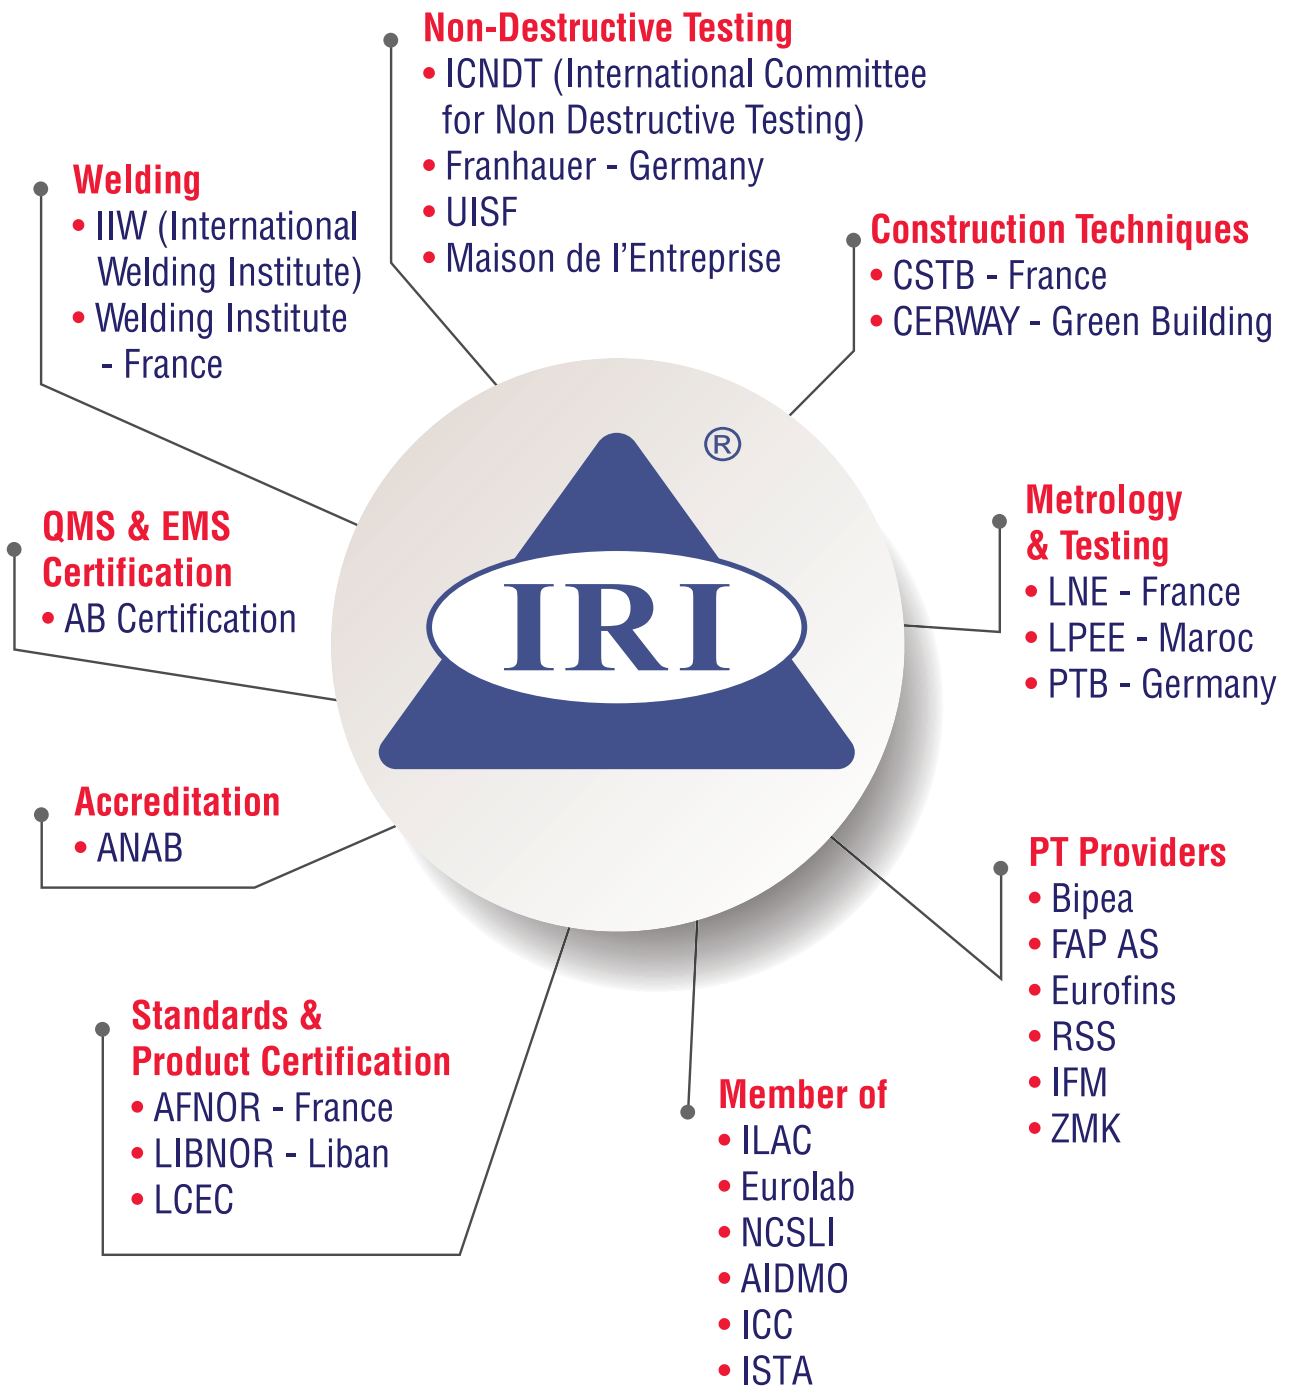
Non-Destructive Testing
• ICNDT (International Committee for Non Destructive Testing)
• Franhauer - Germany
• UISF
• Maison de l'Entreprise

Welding
• IIW (International Welding Institute)
• Welding Institute - France

Construction Techniques
• CSTB - France
• CERWAY - Green Building

®
IRI

QMS & EMS Certification
• AB Certification

Metrology & Testing
• LNE - France
• LPEE - Maroc
• PTB - Germany

Accreditation
• ANAB

PT Providers
• Bipea
• FAP AS
• Eurofins
• RSS
• IFM
• ZMK

Standards & Product Certification
• AFNOR - France
• LIBNOR - Liban
• LCEC

Member of
• ILAC
• Eurolab
• NCSLI
• AIDMO
• ICC
• ISTA